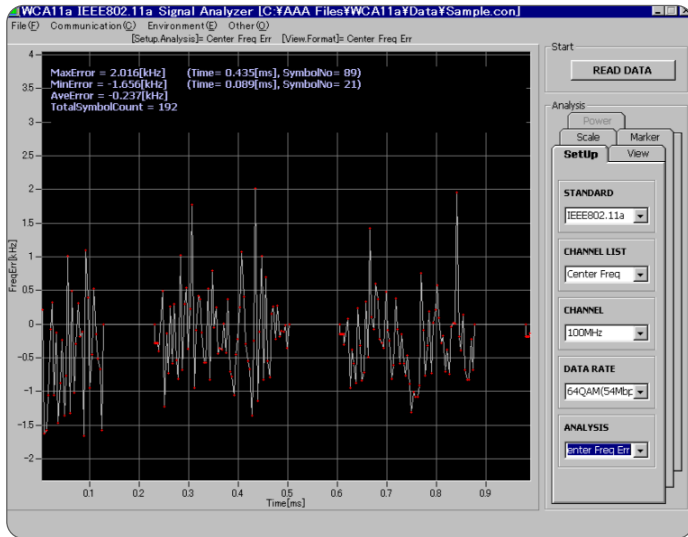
WCA11a IEEE802.11a Signal Analyzer [C:¥AAA Files¥WCA11a¥Data¥Sample.con]

File(F) Communication(C) Environment(E) Other(O)

[Setup.Analysis]= Center Freq Err [View.Format]= Center Freq Err

MaxError = 2.016[kHz] (Time= 0.435[ms], SymbolNo= 89)
MinError = -1.656[kHz] (Time= 0.089[ms], SymbolNo= 21)
AveError = -0.237[kHz]
TotalSymbolCount = 192

4
3.5
3
2.5
2
1.5
1
0.5
0
-0.5
-1
-1.5
-2

FreqErr[kHz]

0.1 0.2 0.3 0.4 0.5 0.6 0.7 0.8 0.9

Time[ms]

Start

READ DATA

Analysis

Power

Scale

Marker

SetUp

View

STANDARD

IEEE802.11a

CHANNEL LIST

Center Freq

CHANNEL

100MHz

DATA RATE

64QAM(54Mbp

ANALYSIS

enter Freq Err